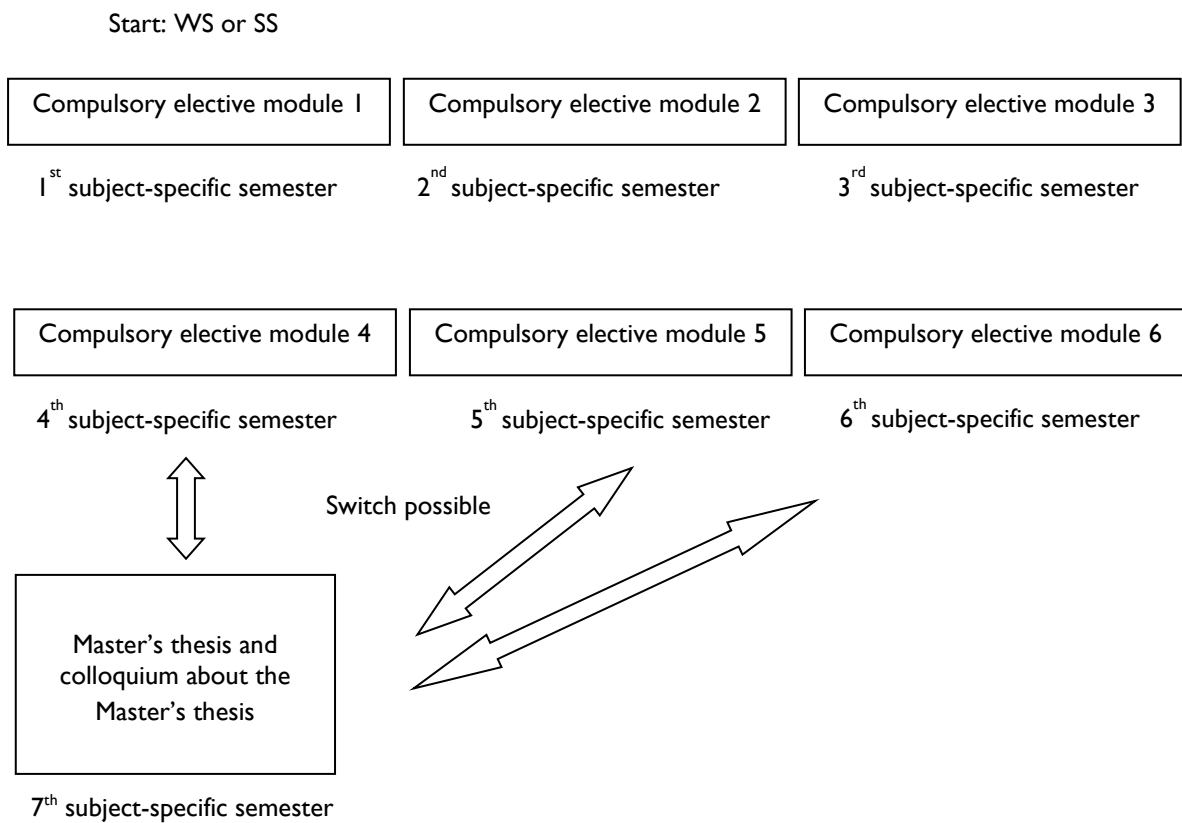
Start: WS or SS

Compulsory elective module 1

1$^{st}$ subject-specific semester

Compulsory elective module 2

2$^{nd}$ subject-specific semester

Compulsory elective module 3

3$^{rd}$ subject-specific semester

Compulsory elective module 4

4$^{th}$ subject-specific semester

Compulsory elective module 5

5$^{th}$ subject-specific semester

Compulsory elective module 6

6$^{th}$ subject-specific semester

Switch possible

Master's thesis and colloquium about the Master's thesis

7$^{th}$ subject-specific semester